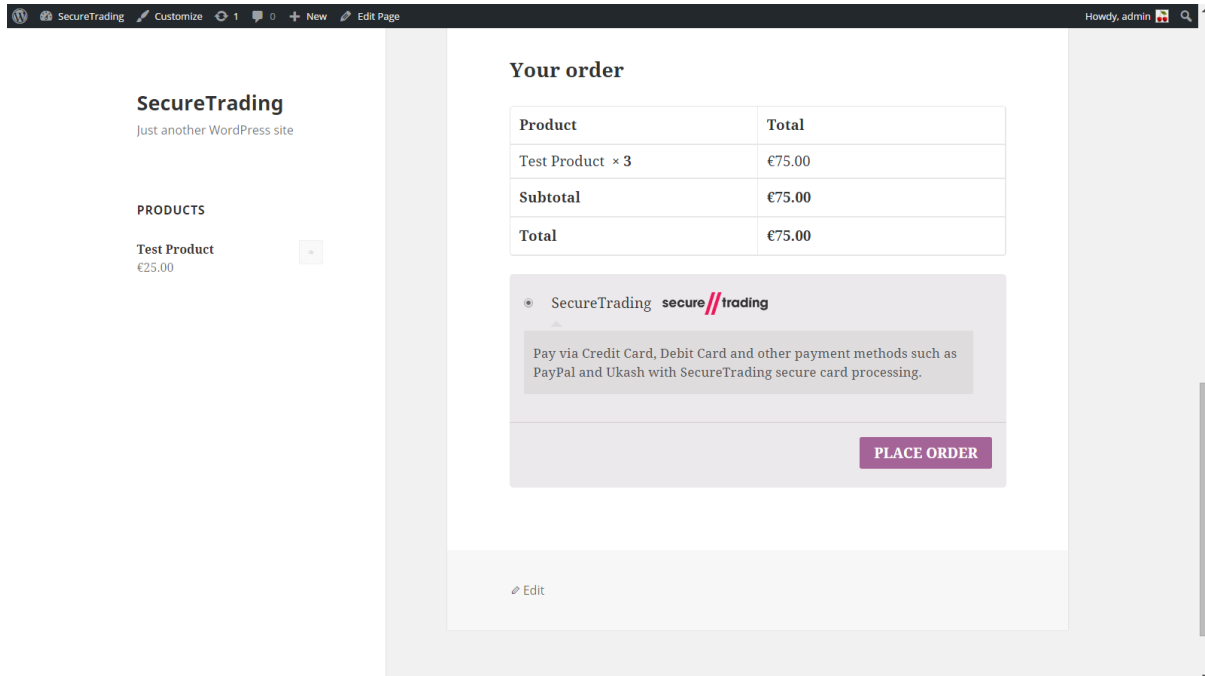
SecureTrading Customize 1 0 New Edit Page Howdy, admin

SecureTrading
Just another WordPress site

PRODUCTS

Test Product
€25.00

Your order

| Product | Total |
|---|---|
| Test Product × 3 | €75.00 |
| Subtotal | €75.00 |
| Total | €75.00 |

SecureTrading secure//trading

Pay via Credit Card, Debit Card and other payment methods such as PayPal and Ukash with SecureTrading secure card processing.

PLACE ORDER

Edit